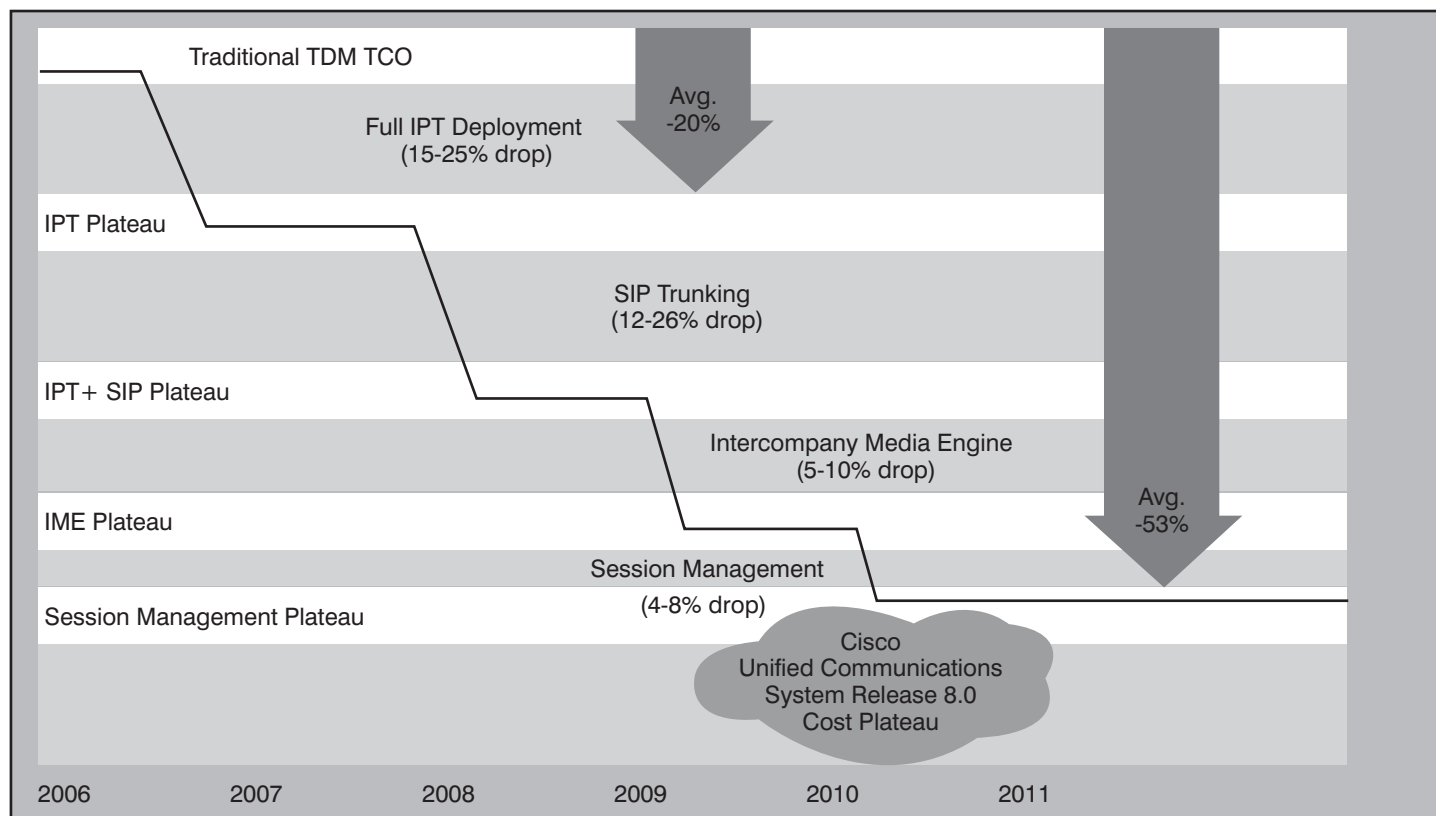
Traditional TDM TCO

Avg.
-20%

Full IPT Deployment
(15-25% drop)

IPT Plateau

SIP Trunking
(12-26% drop)

IPT+ SIP Plateau

Intercompany Media Engine
(5-10% drop)

Avg.
-53%

IME Plateau

Session Management

(4-8% drop)

Session Management Plateau

Cisco
Unified Communications
System Release 8.0
Cost Plateau

2006 2007 2008 2009 2010 2011